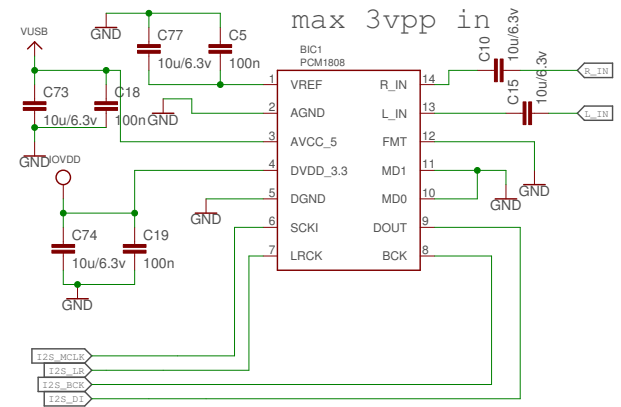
max 3vpp in

GND
C77
10u/6.3v
C5
100n
VUSB
C73
10u/6.3v
C18
100n
GND
GND
IOVDD
C74
10u/6.3v
C19
100n
GND
BIC1
PCM1808
1 VREF
2 AGND
3 AVCC_5
4 DVDD_3.3
5 DGND
6 SCKI
7 LRCK
14 R_IN
13 L_IN
12 FMT
11 MD1
10 MD0
9 DOUT
8 BCK
GND
C10
10u/6.3v
C15
10u/6.3v
R_IN
L_IN
GND
GND
I2S_MCLK
I2S_LR
I2S_BCK
I2S_DI